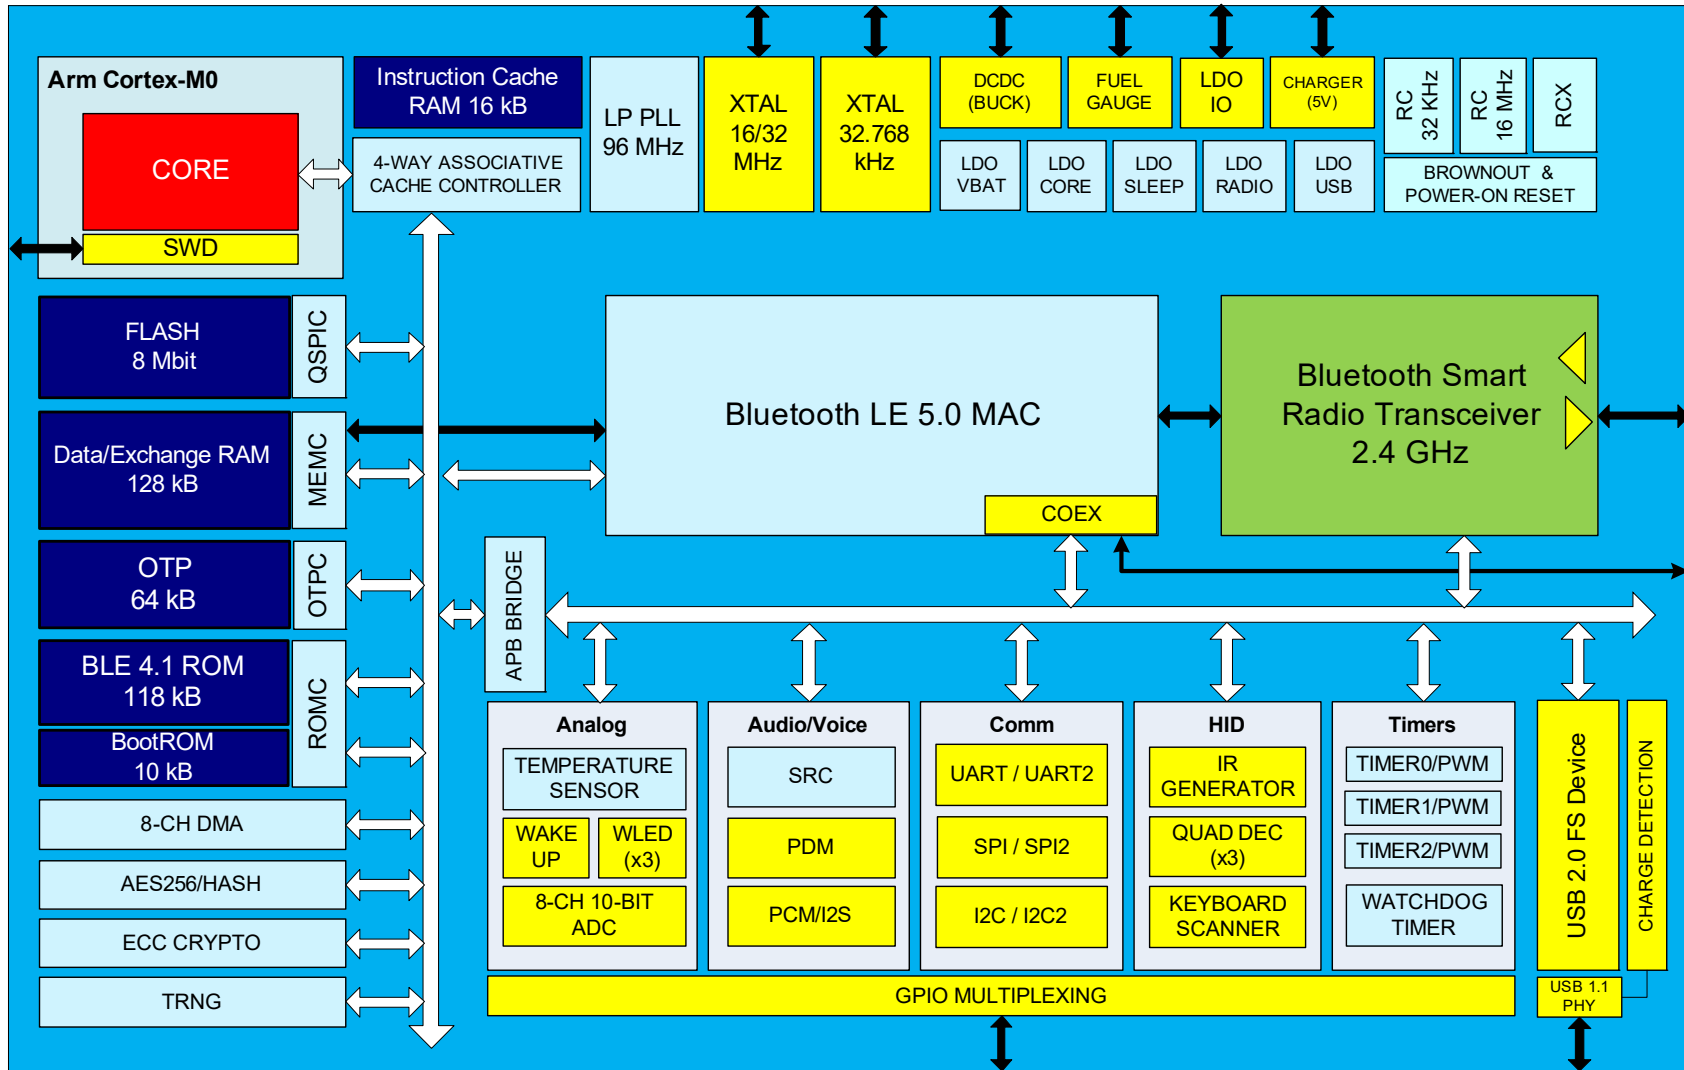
Arm Cortex-M0

CORE

SWD

Instruction Cache RAM 16 kB

4-WAY ASSOCIATIVE CACHE CONTROLLER

LP PLL 96 MHz

XTAL 16/32 MHz

XTAL 32.768 kHz

DCDC (BUCK)

FUEL GAUGE

LDO IO

CHARGER (5V)

RC 32 KHz

RC 16 MHz

RCX

LDO VBAT

LDO CORE

LDO SLEEP

LDO RADIO

LDO USB

BROWNOUT & POWER-ON RESET

FLASH 8 Mbit

QSPIC

Data/Exchange RAM 128 kB

MEMC

OTP 64 kB

OTPC

BLE 4.1 ROM 118 kB

BootROM 10 kB

ROMC

8-CH DMA

AES256/HASH

ECC CRYPTO

TRNG

Bluetooth LE 5.0 MAC

COEX

Bluetooth Smart Radio Transceiver 2.4 GHz

APB BRIDGE

Analog

TEMPERATURE SENSOR

WAKE UP

WLED (x3)

8-CH 10-BIT ADC

Audio/Voice

SRC

PDM

PCM/I2S

Comm

UART / UART2

SPI / SPI2

I2C / I2C2

HID

IR GENERATOR

QUAD DEC (x3)

KEYBOARD SCANNER

Timers

TIMER0/PWM

TIMER1/PWM

TIMER2/PWM

WATCHDOG TIMER

USB 2.0 FS Device

CHARGE DETECTION

USB 1.1 PHY

GPIO MULTIPLEXING